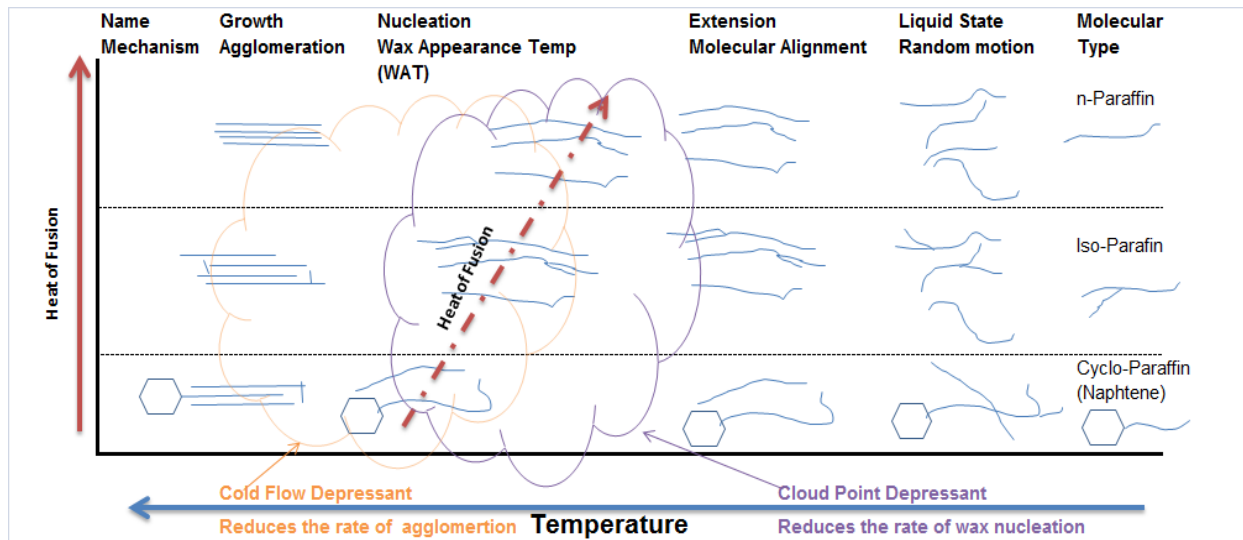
Name
Mechanism

Growth
Agglomeration

Nucleation
Wax Appearance Temp
(WAT)

Extension
Molecular Alignment

Liquid State
Random motion

Molecular
Type

n-Paraffin

Iso-Parafin

Cyclo-Paraffin
(Naphtene)

Heat of Fusion

Heat of Fusion

Cold Flow Depressant

Reduces the rate of agglomertion

Temperature

Cloud Point Depressant

Reduces the rate of wax nucleation